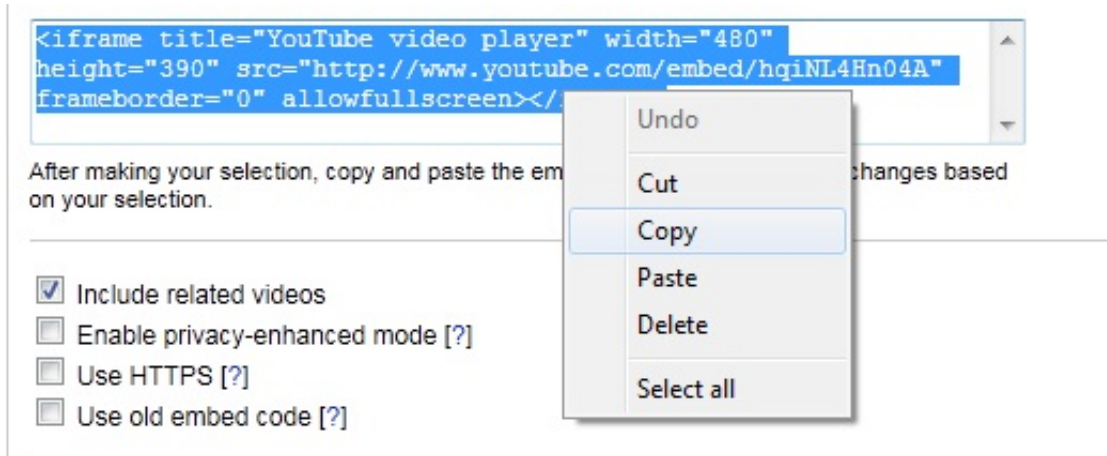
<iframe title="YouTube video player" width="480" height="390" src="http://www.youtube.com/embed/hqiNL4Hn04A" frameborder="0" allowfullscreen></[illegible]

Undo

Cut

Copy

Paste

Delete

Select all

After making your selection, copy and paste the em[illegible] changes based on your selection.

Include related videos
Enable privacy-enhanced mode [?]
Use HTTPS [?]
Use old embed code [?]